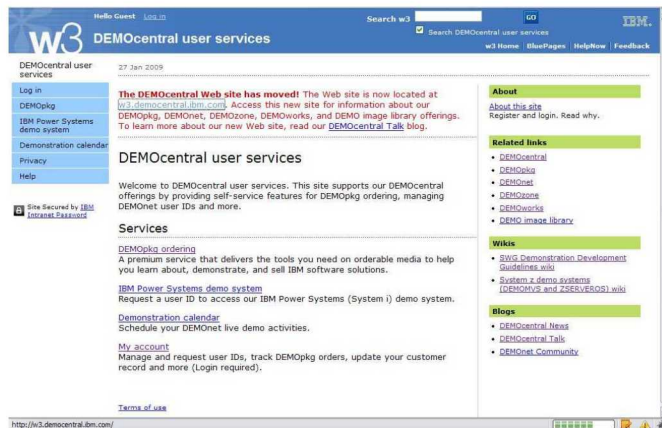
Hello Guest Log in

Search w3 GO

Search DEMOcentral user services

IBM.

w3

DEMOcentral user services

w3 Home | BluePages | HelpNow | Feedback

DEMOcentral user services

Log in

DEMOpkg

IBM Power Systems demo system

Demonstration calendar

Privacy

Help

Site Secured by IBM Intranet Password

27 Jan 2009

The DEMOcentral Web site has moved! The Web site is now located at w3.democentral.ibm.com. Access this new site for information about our DEMOpkg, DEMOnet, DEMOzone, DEMOworks, and DEMO image library offerings. To learn more about our new Web site, read our DEMOcentral Talk blog.

DEMOcentral user services

Welcome to DEMOcentral user services. This site supports our DEMOcentral offerings by providing self-service features for DEMOpkg ordering, managing DEMOnet user IDs and more.

Services

DEMOpkg ordering
A premium service that delivers the tools you need on orderable media to help you learn about, demonstrate, and sell IBM software solutions.

IBM Power Systems demo system
Request a user ID to access our IBM Power Systems (System i) demo system.

Demonstration calendar
Schedule your DEMOnet live demo activities.

My account
Manage and request user IDs, track DEMOpkg orders, update your customer record and more (Login required).

Terms of use

About

About this site
Register and login. Read why.

Related links

- DEMOcentral
- DEMOpkg
- DEMOnet
- DEMOzone
- DEMOworks
- DEMO image library

Wikis

- SWG Demonstration Development Guidelines wiki
- System z demo systems (DEMOMVS and ZSERVEROS) wiki

Blogs

- DEMOcentral News
- DEMOcentral Talk
- DEMOnet Community

http://w3.democentral.ibm.com/